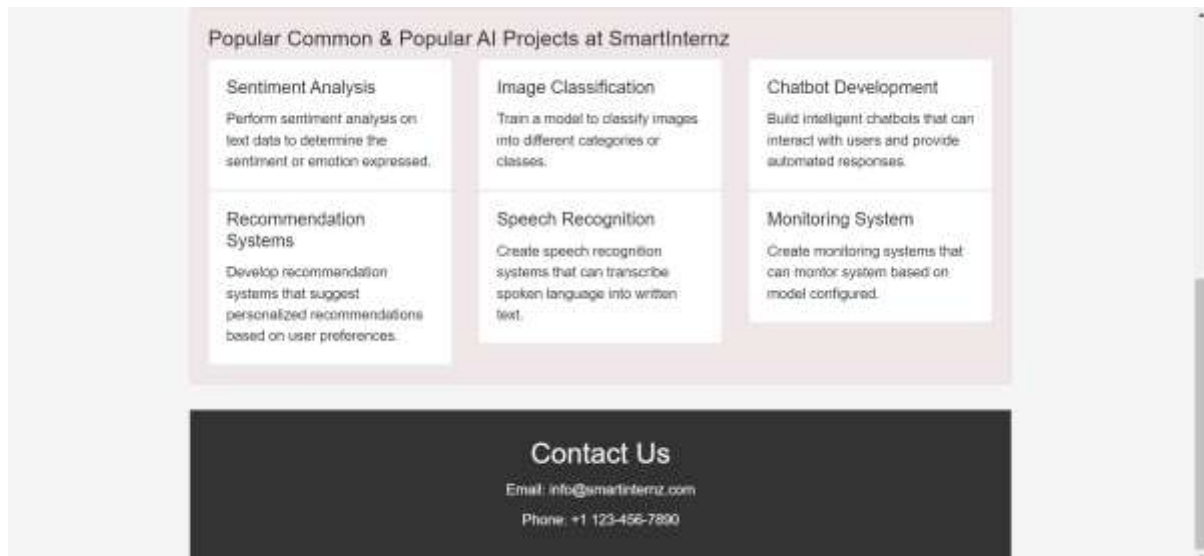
Popular Common & Popular AI Projects at SmartInternz

Sentiment Analysis

Perform sentiment analysis on text data to determine the sentiment or emotion expressed.

Image Classification

Train a model to classify images into different categories or classes.

Chatbot Development

Build intelligent chatbots that can interact with users and provide automated responses.

Recommendation Systems

Develop recommendation systems that suggest personalized recommendations based on user preferences.

Speech Recognition

Create speech recognition systems that can transcribe spoken language into written text.

Monitoring System

Create monitoring systems that can montor system based on model configured.

Contact Us

Email: info@smartinternz.com

Phone: +1 123-456-7890